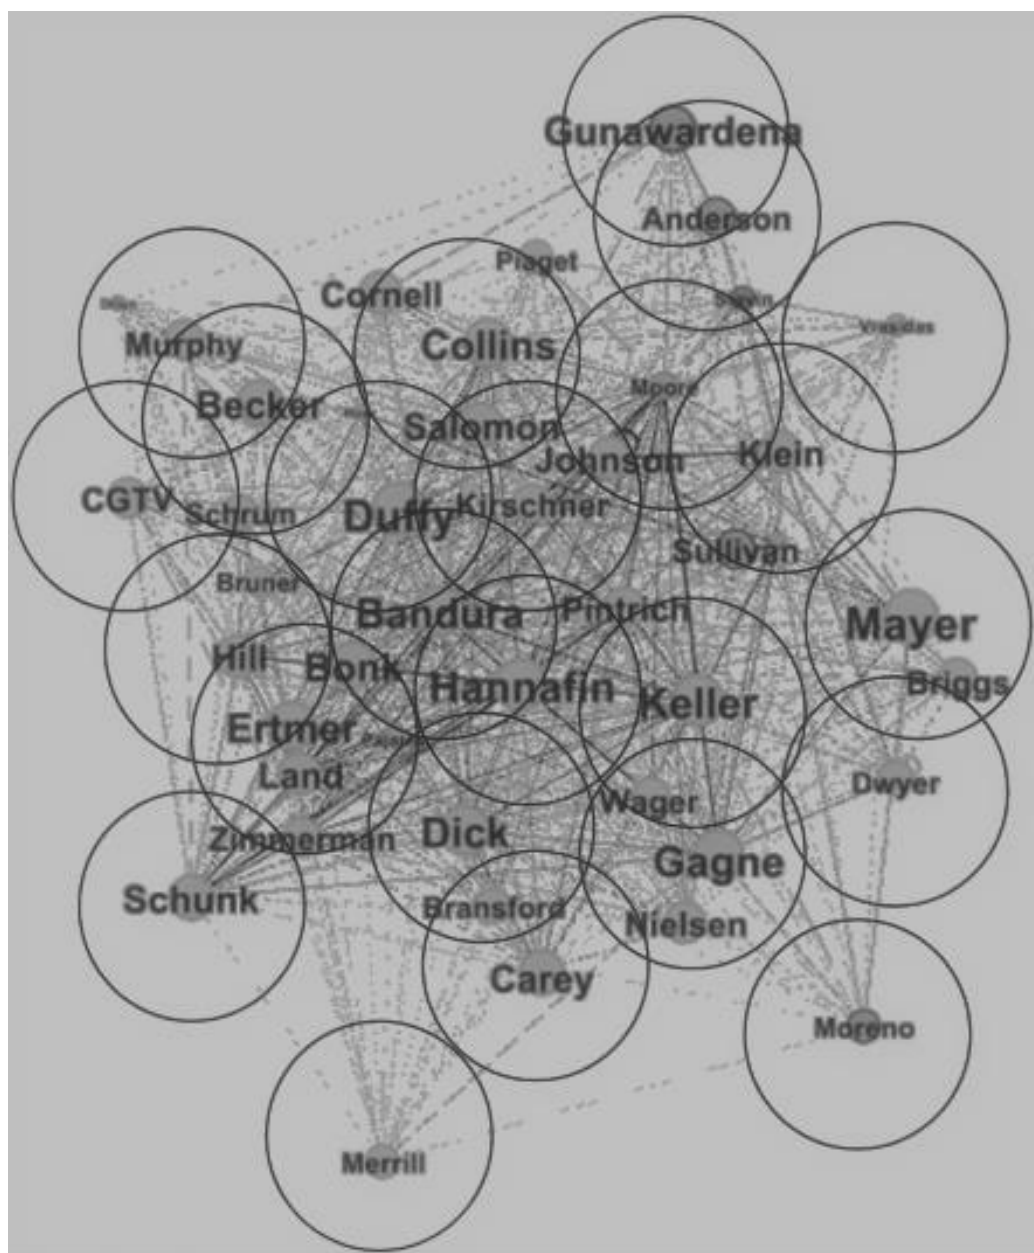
Gunawardena
Anderson
Piaget
Cornell
Dede
Murphy
Collins
Slavin
Vrasidas
Moore
Becker
Salomon
Johnson
Klein
CGTV
Schrum
Duffy
Kirschner
Sullivan
Bruner
Bandura
Pintrich
Mayer
Hill
Bonk
Hannafin
Keller
Briggs
Ertmer
Land
Wager
Dwyer
Zimmerman
Dick
Gagne
Schunk
Bransford
Nielsen
Carey
Moreno
Merrill